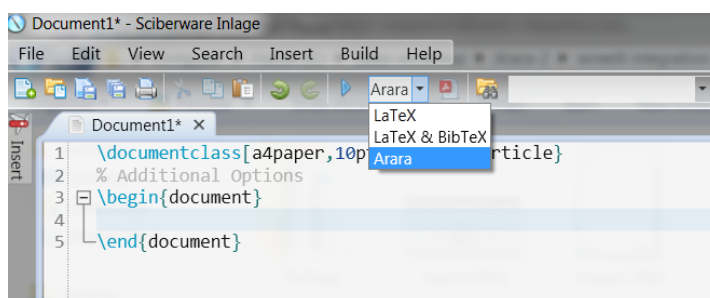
Document1* - Sciberware Inlage

File Edit View Search Insert Build Help

Arara

LaTeX
LaTeX & BibTeX
Arara

Insert

Document1* ×

1 \documentclass[a4paper,10p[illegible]rticle}
2 % Additional Options
3 \begin{document}
4
5 \end{document}